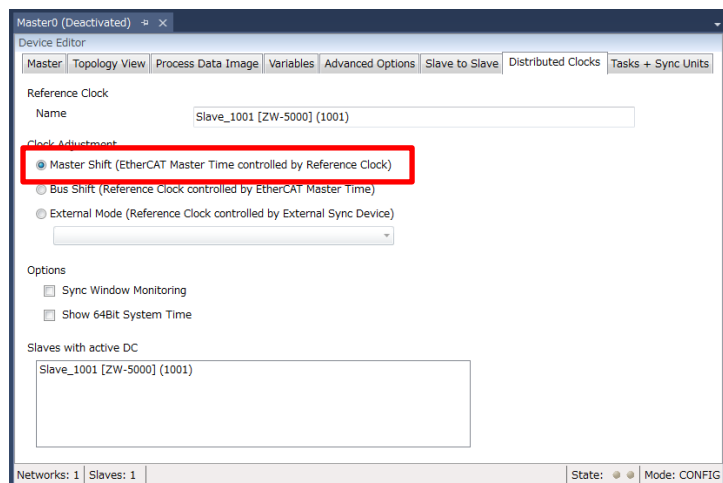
Master0 (Deactivated) ✕

Device Editor

Master | Topology View | Process Data Image | Variables | Advanced Options | Slave to Slave | Distributed Clocks | Tasks + Sync Units

Reference Clock

Name Slave_1001 [ZW-5000] (1001)

Clock Adjustment

Master Shift (EtherCAT Master Time controlled by Reference Clock)

Bus Shift (Reference Clock controlled by EtherCAT Master Time)

External Mode (Reference Clock controlled by External Sync Device)

Options

Sync Window Monitoring

Show 64Bit System Time

Slaves with active DC

Slave_1001 [ZW-5000] (1001)

Networks: 1 | Slaves: 1 | State: | Mode: CONFIG